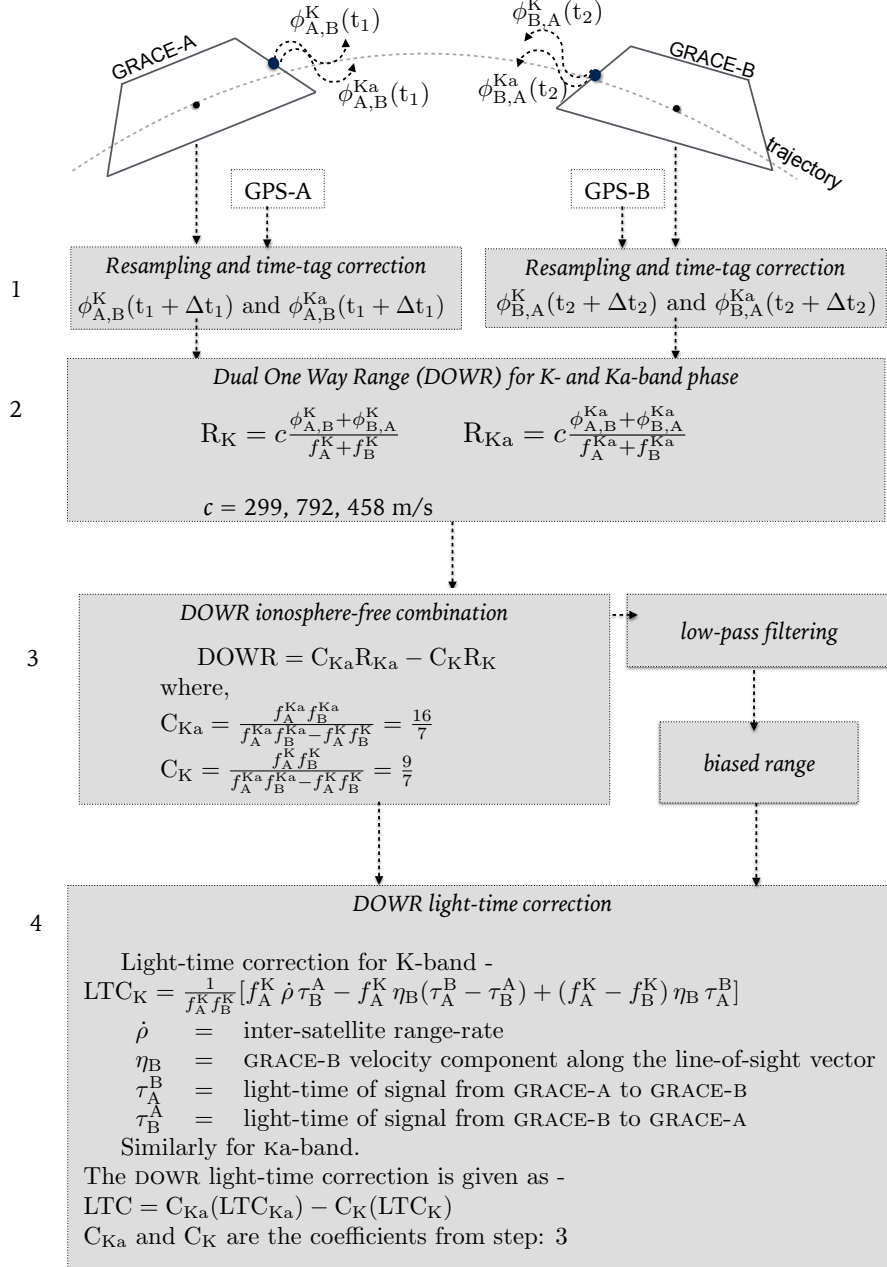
$\phi^{K}_{A,B}(t_1)$

GRACE-A

$\phi^{Ka}_{A,B}(t_1)$

$\phi^{K}_{B,A}(t_2)$

GRACE-B

$\phi^{Ka}_{B,A}(t_2)$

trajectory

GPS-A

GPS-B

1

*Resampling and time-tag correction*
$\phi^{K}_{A,B}(t_1 + \Delta t_1)$ and $\phi^{Ka}_{A,B}(t_1 + \Delta t_1)$

*Resampling and time-tag correction*
$\phi^{K}_{B,A}(t_2 + \Delta t_2)$ and $\phi^{Ka}_{B,A}(t_2 + \Delta t_2)$

2

*Dual One Way Range (DOWR) for K- and Ka-band phase*

$R_K = c\frac{\phi^{K}_{A,B}+\phi^{K}_{B,A}}{f^{K}_{A}+f^{K}_{B}}$ $R_{Ka} = c\frac{\phi^{Ka}_{A,B}+\phi^{Ka}_{B,A}}{f^{Ka}_{A}+f^{Ka}_{B}}$

$c$ = 299, 792, 458 m/s

3

*DOWR ionosphere-free combination*

$DOWR = C_{Ka}R_{Ka} - C_K R_K$
where,
$C_{Ka} = \frac{f^{Ka}_{A} f^{Ka}_{B}}{f^{Ka}_{A} f^{Ka}_{B} - f^{K}_{A} f^{K}_{B}} = \frac{16}{7}$
$C_K = \frac{f^{K}_{A} f^{K}_{B}}{f^{Ka}_{A} f^{Ka}_{B} - f^{K}_{A} f^{K}_{B}} = \frac{9}{7}$

*low-pass filtering*

*biased range*

4

*DOWR light-time correction*

Light-time correction for K-band -
$LTC_K = \frac{1}{f^{K}_{A} f^{K}_{B}}[f^{K}_{A}\,\dot{\rho}\,\tau^{B}_{A} - f^{K}_{A}\,\eta_B(\tau^{B}_{A} - \tau^{A}_{B}) + (f^{K}_{A} - f^{K}_{B})\,\eta_B\,\tau^{B}_{A}]$
$\dot{\rho}$ = inter-satellite range-rate
$\eta_B$ = GRACE-B velocity component along the line-of-sight vector
$\tau^{B}_{A}$ = light-time of signal from GRACE-A to GRACE-B
$\tau^{A}_{B}$ = light-time of signal from GRACE-B to GRACE-A
Similarly for Ka-band.
The DOWR light-time correction is given as -
$LTC = C_{Ka}(LTC_{Ka}) - C_K(LTC_K)$
$C_{Ka}$ and $C_K$ are the coefficients from step: 3